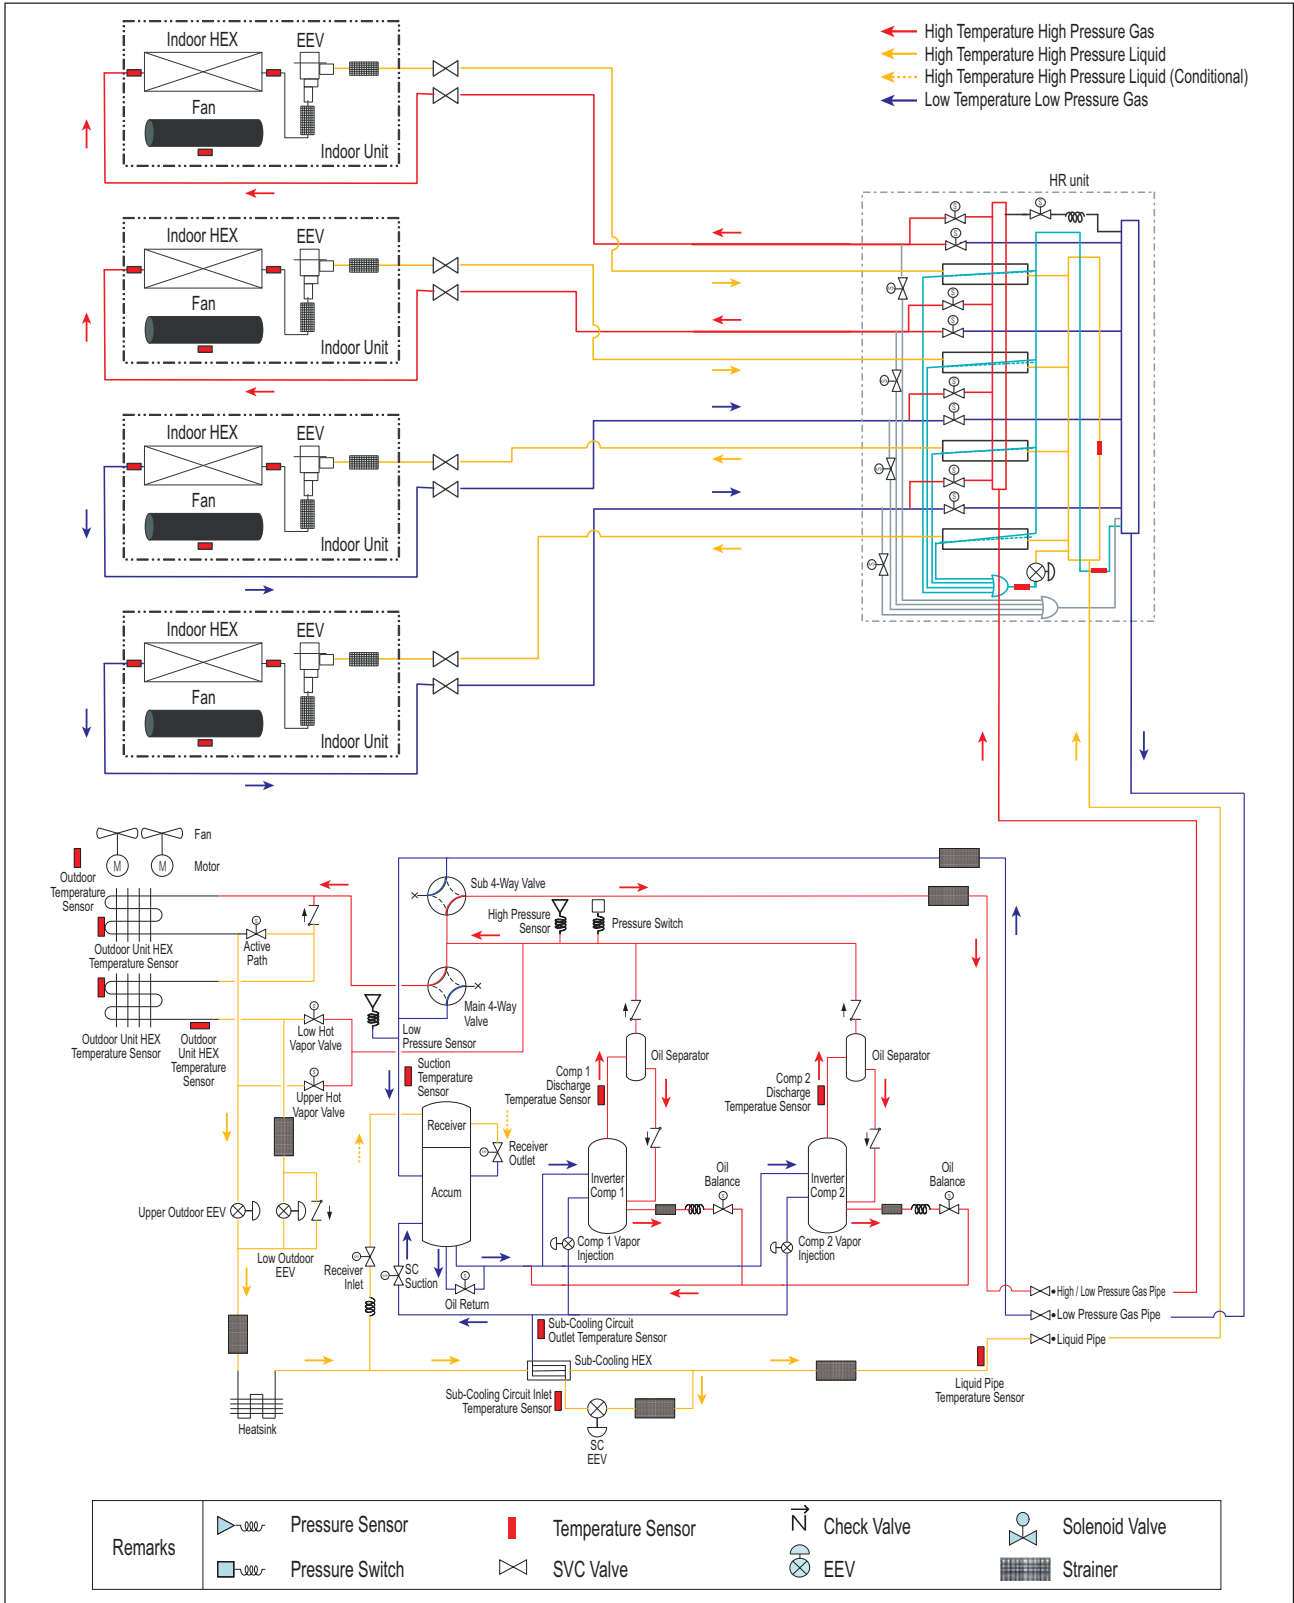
High Temperature High Pressure Gas
High Temperature High Pressure Liquid
High Temperature High Pressure Liquid (Conditional)
Low Temperature Low Pressure Gas

Indoor HEX
EEV
Fan
Indoor Unit

Indoor HEX
EEV
Fan
Indoor Unit

Indoor HEX
EEV
Fan
Indoor Unit

Indoor HEX
EEV
Fan
Indoor Unit

HR unit

Fan
Motor
Outdoor Temperature Sensor
Outdoor Unit HEX Temperature Sensor
Active Path
Outdoor Unit HEX Temperature Sensor
Outdoor Unit HEX Temperature Sensor
Low Hot Vapor Valve
Upper Hot Vapor Valve
Sub 4-Way Valve
High Pressure Sensor
Pressure Switch
Main 4-Way Valve
Low Pressure Sensor
Suction Temperature Sensor
Oil Separator
Comp 1 Discharge Temperature Sensor
Oil Separator
Comp 2 Discharge Temperature Sensor
Receiver
Receiver Outlet
Accum
Inverter Comp 1
Oil Balance
Inverter Comp 2
Oil Balance
Upper Outdoor EEV
Low Outdoor EEV
Receiver Inlet
SC Suction
Oil Return
Comp 1 Vapor Injection
Comp 2 Vapor Injection
High / Low Pressure Gas Pipe
Low Pressure Gas Pipe
Liquid Pipe
Sub-Cooling Circuit Outlet Temperature Sensor
Sub-Cooling HEX
Sub-Cooling Circuit Inlet Temperature Sensor
SC EEV
Liquid Pipe Temperature Sensor
Heatsink

| Remarks | Pressure Sensor | Temperature Sensor | Check Valve | Solenoid Valve |
|---|---|---|---|---|
| | Pressure Switch | SVC Valve | EEV | Strainer |